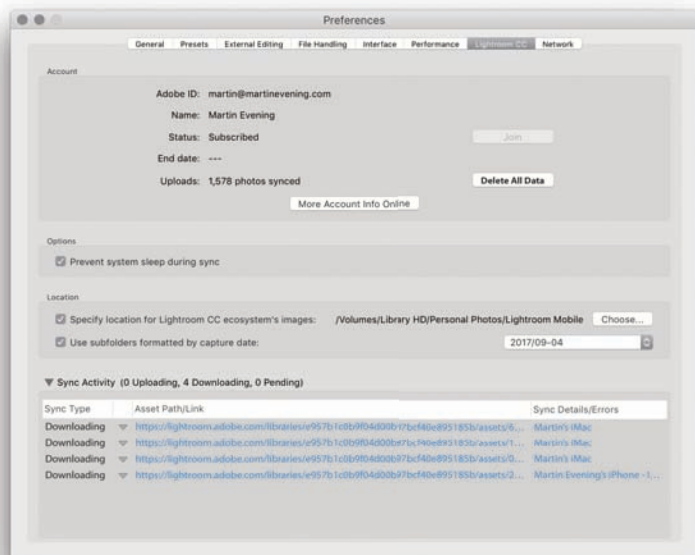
Preferences

General | Presets | External Editing | File Handling | Interface | Performance | Lightroom CC | Network

Account

Adobe ID: martin@martinevening.com

Name: Martin Evening

Status: Subscribed

Join

End date: ---

Uploads: 1,578 photos synced

Delete All Data

More Account Info Online

Options

Prevent system sleep during sync

Location

Specify location for Lightroom CC ecosystem's images: /Volumes/Library HD/Personal Photos/Lightroom Mobile

Choose...

Use subfolders formatted by capture date: 2017/09-04

▼ Sync Activity (0 Uploading, 4 Downloading, 0 Pending)

| Sync Type | Asset Path/Link | Sync Details/Errors |
|---|---|---|
| Downloading | https://lightroom.adobe.com/libraries/e957b1c0b9f04d00b97bcf40e895185b/assets/6... | Martin's iMac |
| Downloading | https://lightroom.adobe.com/libraries/e957b1c0b9f04d00b97bcf40e895185b/assets/1... | Martin's iMac |
| Downloading | https://lightroom.adobe.com/libraries/e957b1c0b9f04d00b97bcf40e895185b/assets/0... | Martin's iMac |
| Downloading | https://lightroom.adobe.com/libraries/e957b1c0b9f04d00b97bcf40e895185b/assets/2... | Martin Evening's iPhone -1... |